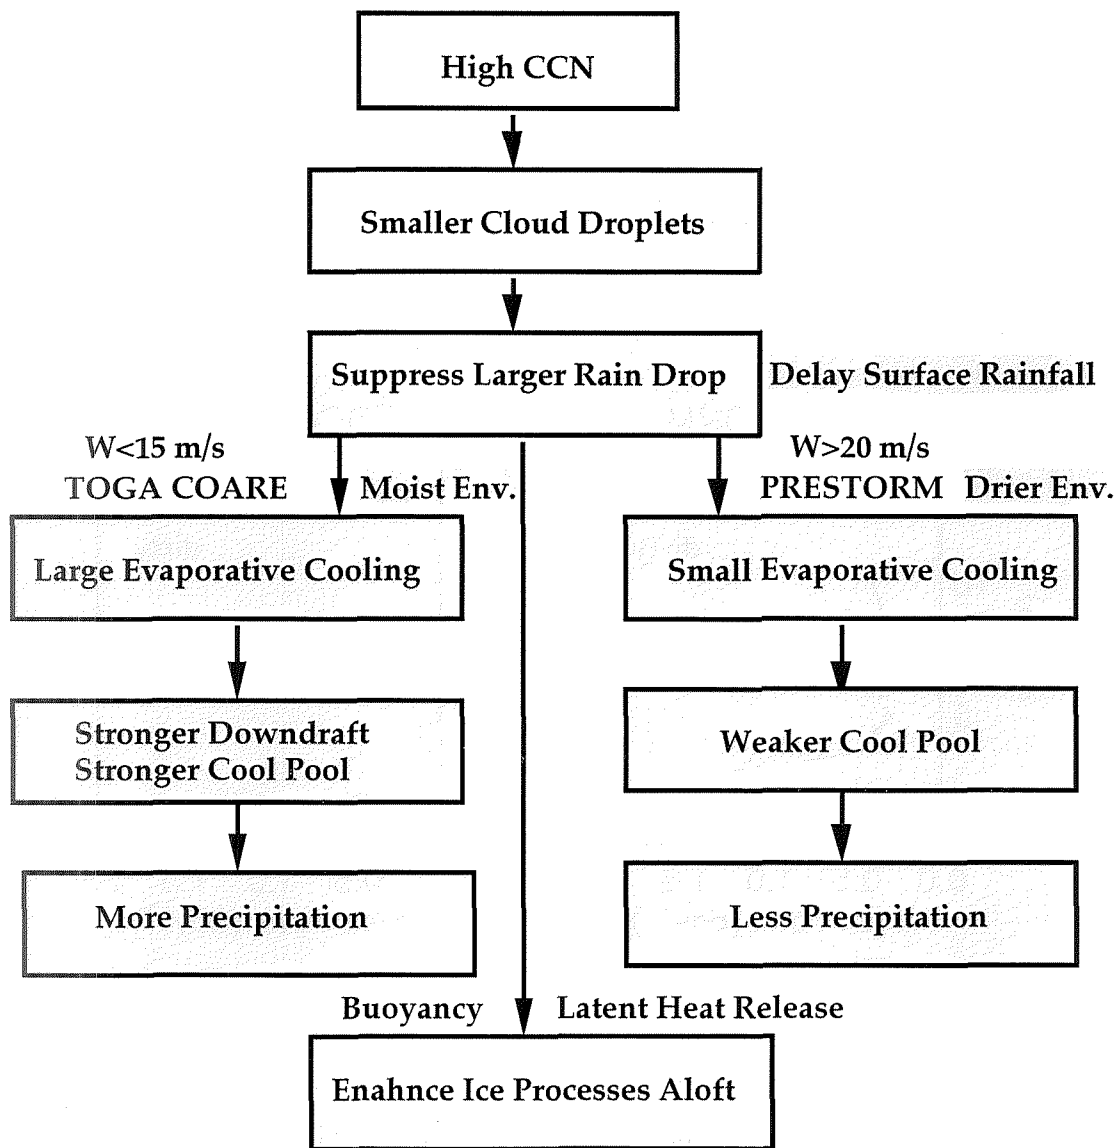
High CCN

Smaller Cloud Droplets

Suppress Larger Rain Drop

Delay Surface Rainfall

W<15 m/s
TOGA COARE

Moist Env.

W>20 m/s
PRESTORM

Drier Env.

Large Evaporative Cooling

Stronger Downdraft
Stronger Cool Pool

More Precipitation

Small Evaporative Cooling

Weaker Cool Pool

Less Precipitation

Buoyancy

Latent Heat Release

Enahnce Ice Processes Aloft